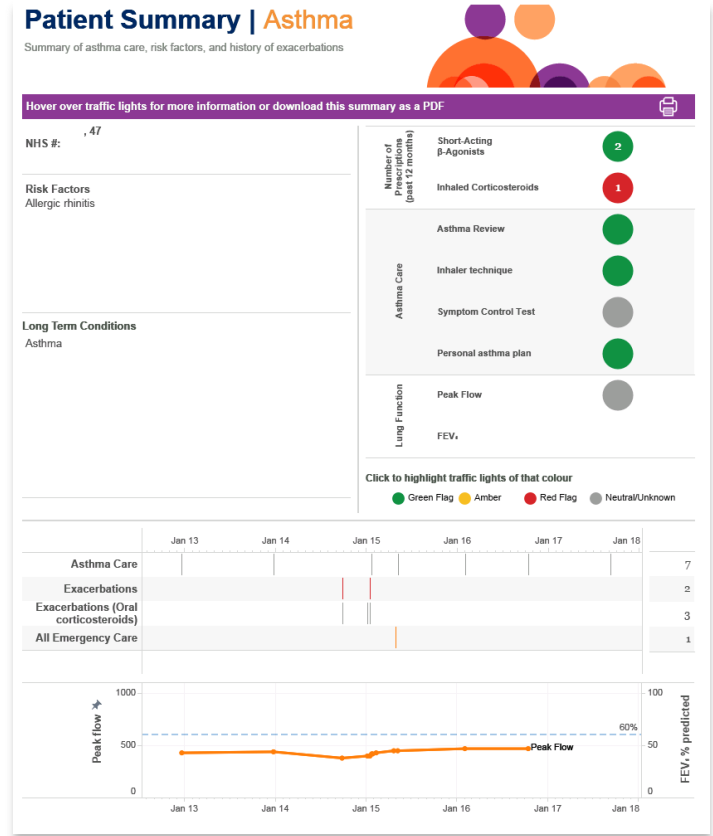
Patient Summary | Asthma

Summary of asthma care, risk factors, and history of exacerbations

Hover over traffic lights for more information or download this summary as a PDF

NHS #: , 47

Risk Factors
Allergic rhinitis

Long Term Conditions
Asthma

Number of Prescriptions (past 12 months)

Short-Acting β-Agonists 2

Inhaled Corticosteroids 1

Asthma Care

Asthma Review

Inhaler technique

Symptom Control Test

Personal asthma plan

Lung Function

Peak Flow

FEV₁

Click to highlight traffic lights of that colour

Green Flag Amber Red Flag Neutral/Unknown

| | Jan 13 | Jan 14 | Jan 15 | Jan 16 | Jan 17 | Jan 18 | |
|---|---|---|---|---|---|---|---|
| Asthma Care | | | | | | | 7 |
| Exacerbations | | | | | | | 2 |
| Exacerbations (Oral corticosteroids) | | | | | | | 3 |
| All Emergency Care | | | | | | | 1 |

Peak flow
1000
500
0

60%

Peak Flow

Jan 13 Jan 14 Jan 15 Jan 16 Jan 17 Jan 18

FEV₁ % predicted
100
50
0